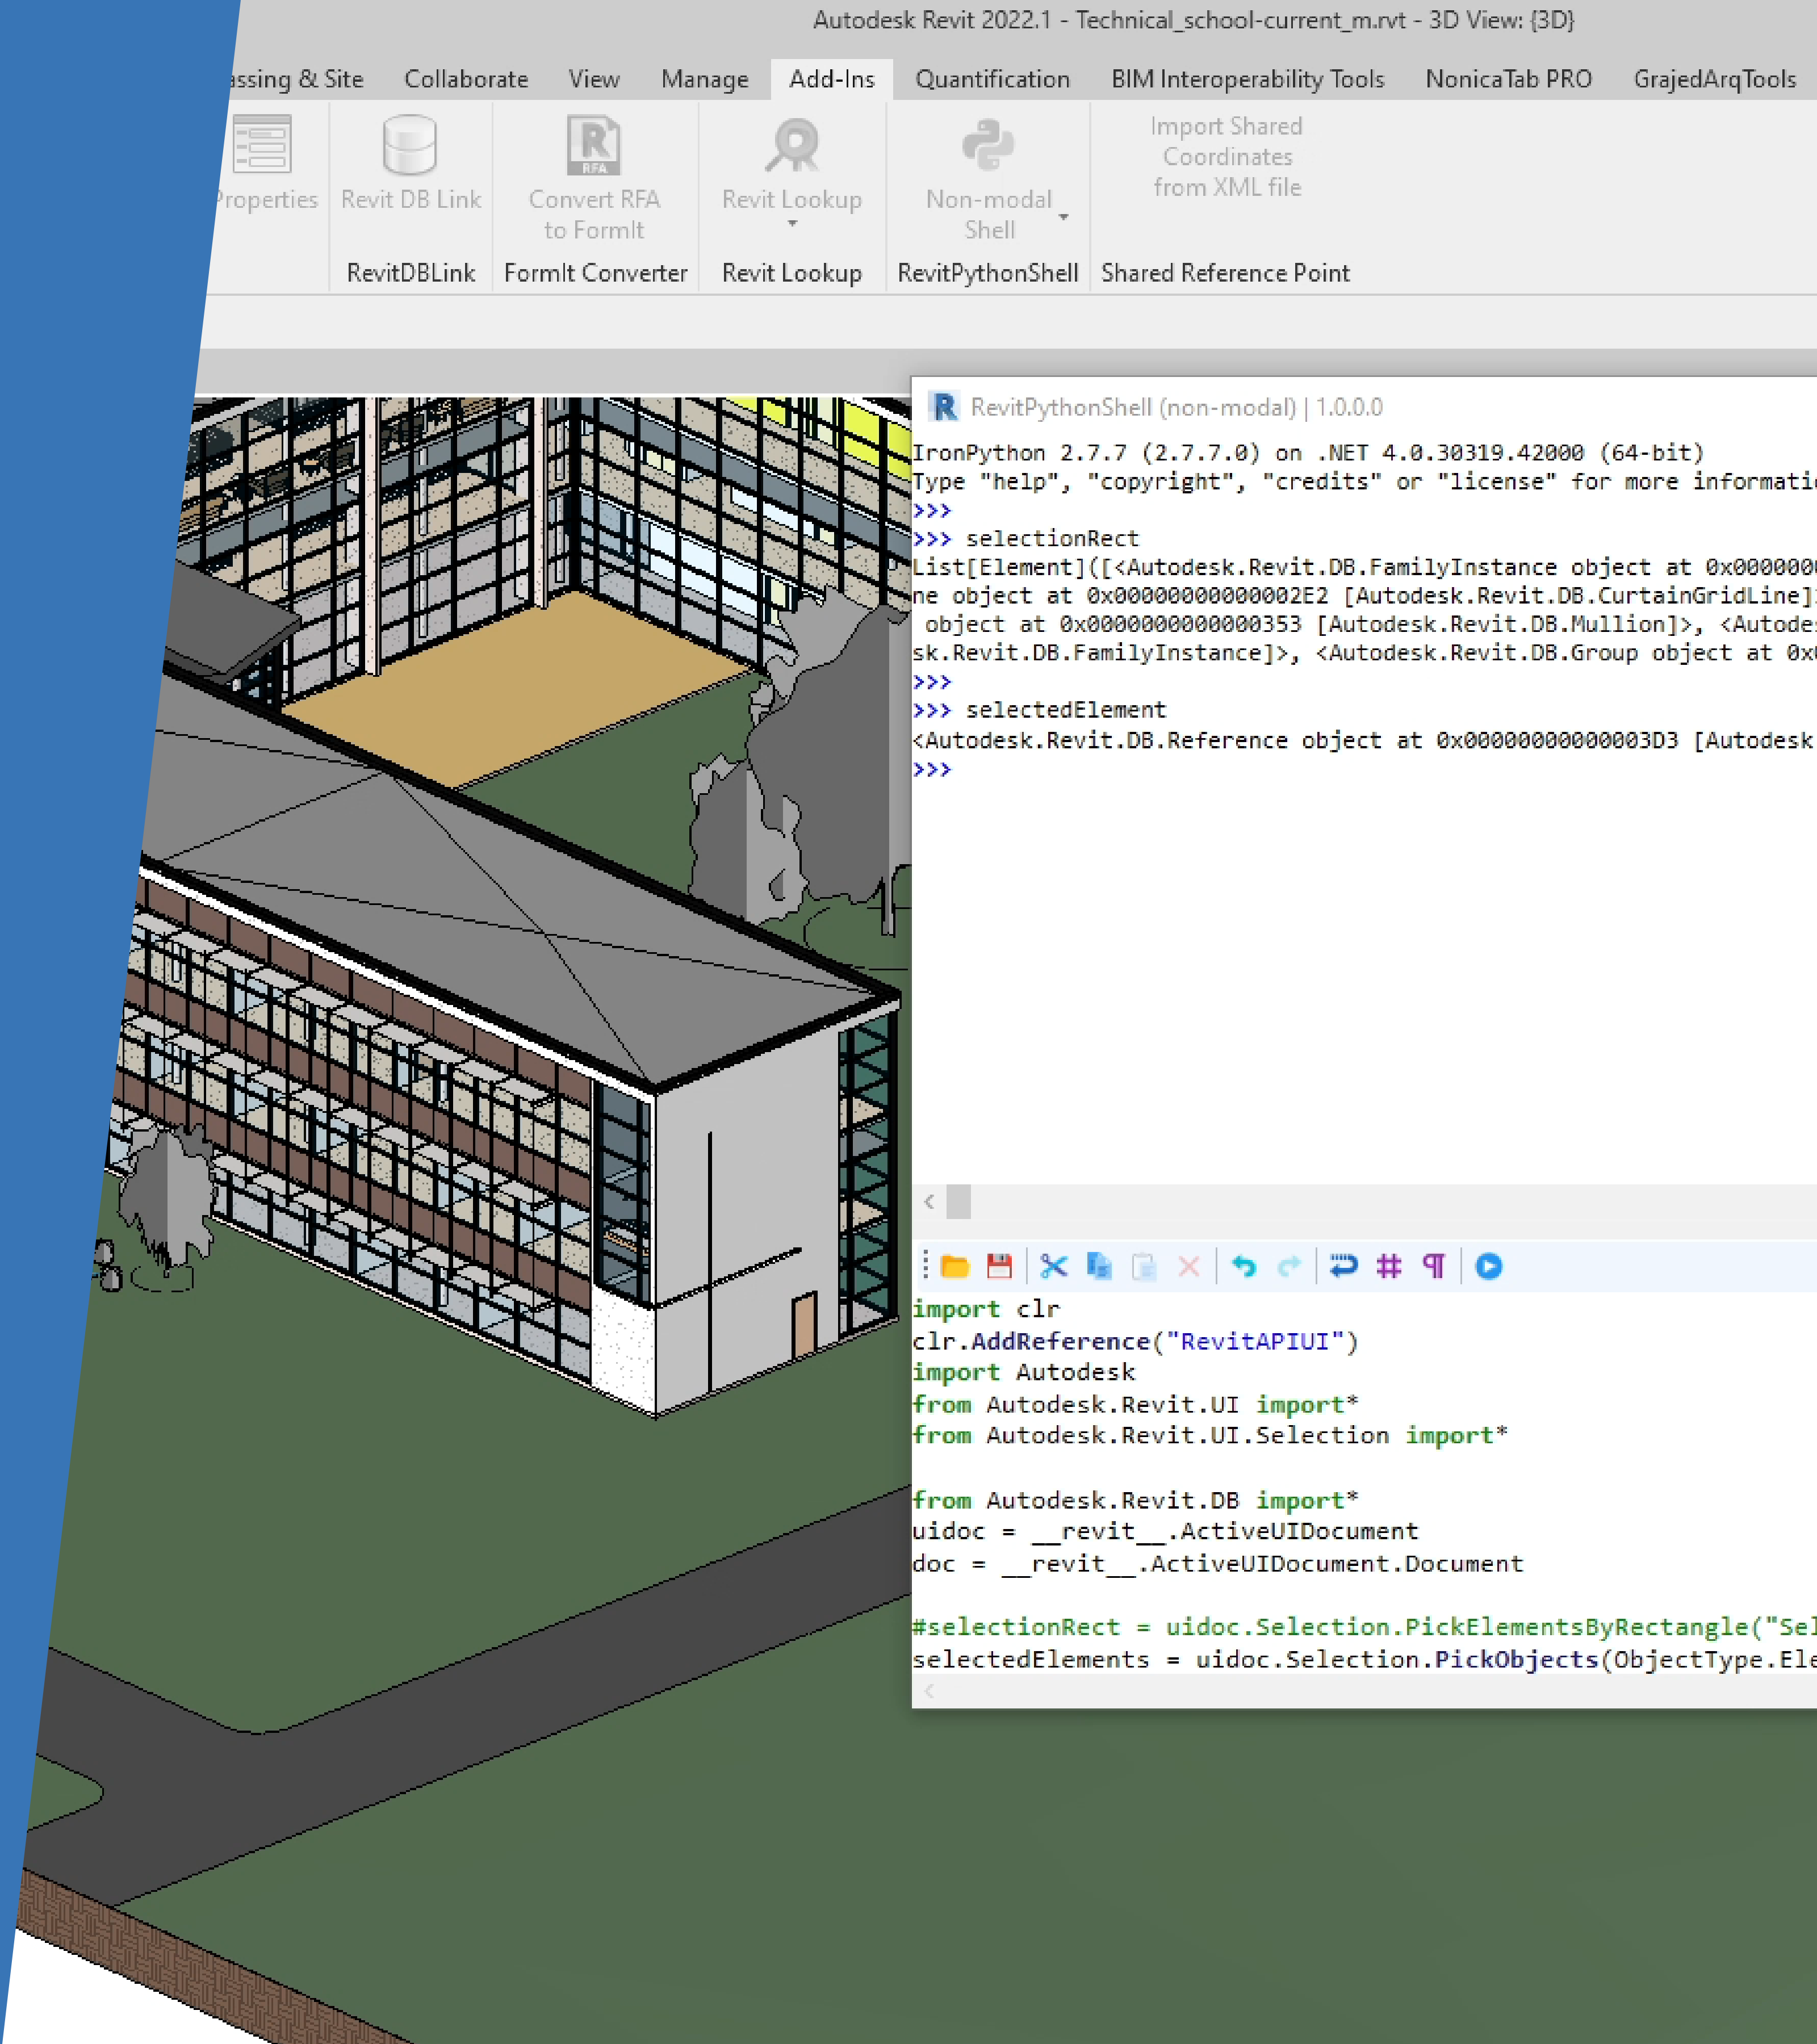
Autodesk Revit 2022.1 - Technical_school-current_m.rvt - 3D View: {3D}

assing & Site Collaborate View Manage Add-Ins Quantification BIM Interoperability Tools NonicaTab PRO GrajedArqTools

Properties

Revit DB Link
RevitDBLink

RFA
Convert RFA to FormIt
FormIt Converter

Revit Lookup
Revit Lookup

Non-modal Shell
RevitPythonShell

Import Shared Coordinates from XML file
Shared Reference Point

R RevitPythonShell (non-modal) | 1.0.0.0

IronPython 2.7.7 (2.7.7.0) on .NET 4.0.30319.42000 (64-bit)
Type "help", "copyright", "credits" or "license" for more informati
>>>
>>> selectionRect
List[Element]([<Autodesk.Revit.DB.FamilyInstance object at 0x000000
ne object at 0x00000000000002E2 [Autodesk.Revit.DB.CurtainGridLine]
 object at 0x0000000000000353 [Autodesk.Revit.DB.Mullion]>, <Autode
sk.Revit.DB.FamilyInstance]>, <Autodesk.Revit.DB.Group object at 0x
>>>
>>> selectedElement
<Autodesk.Revit.DB.Reference object at 0x00000000000003D3 [Autodesk
>>>

import clr
clr.AddReference("RevitAPIUI")
import Autodesk
from Autodesk.Revit.UI import*
from Autodesk.Revit.UI.Selection import*

from Autodesk.Revit.DB import*
uidoc = __revit__.ActiveUIDocument
doc = __revit__.ActiveUIDocument.Document

#selectionRect = uidoc.Selection.PickElementsByRectangle("Sel
selectedElements = uidoc.Selection.PickObjects(ObjectType.Ele